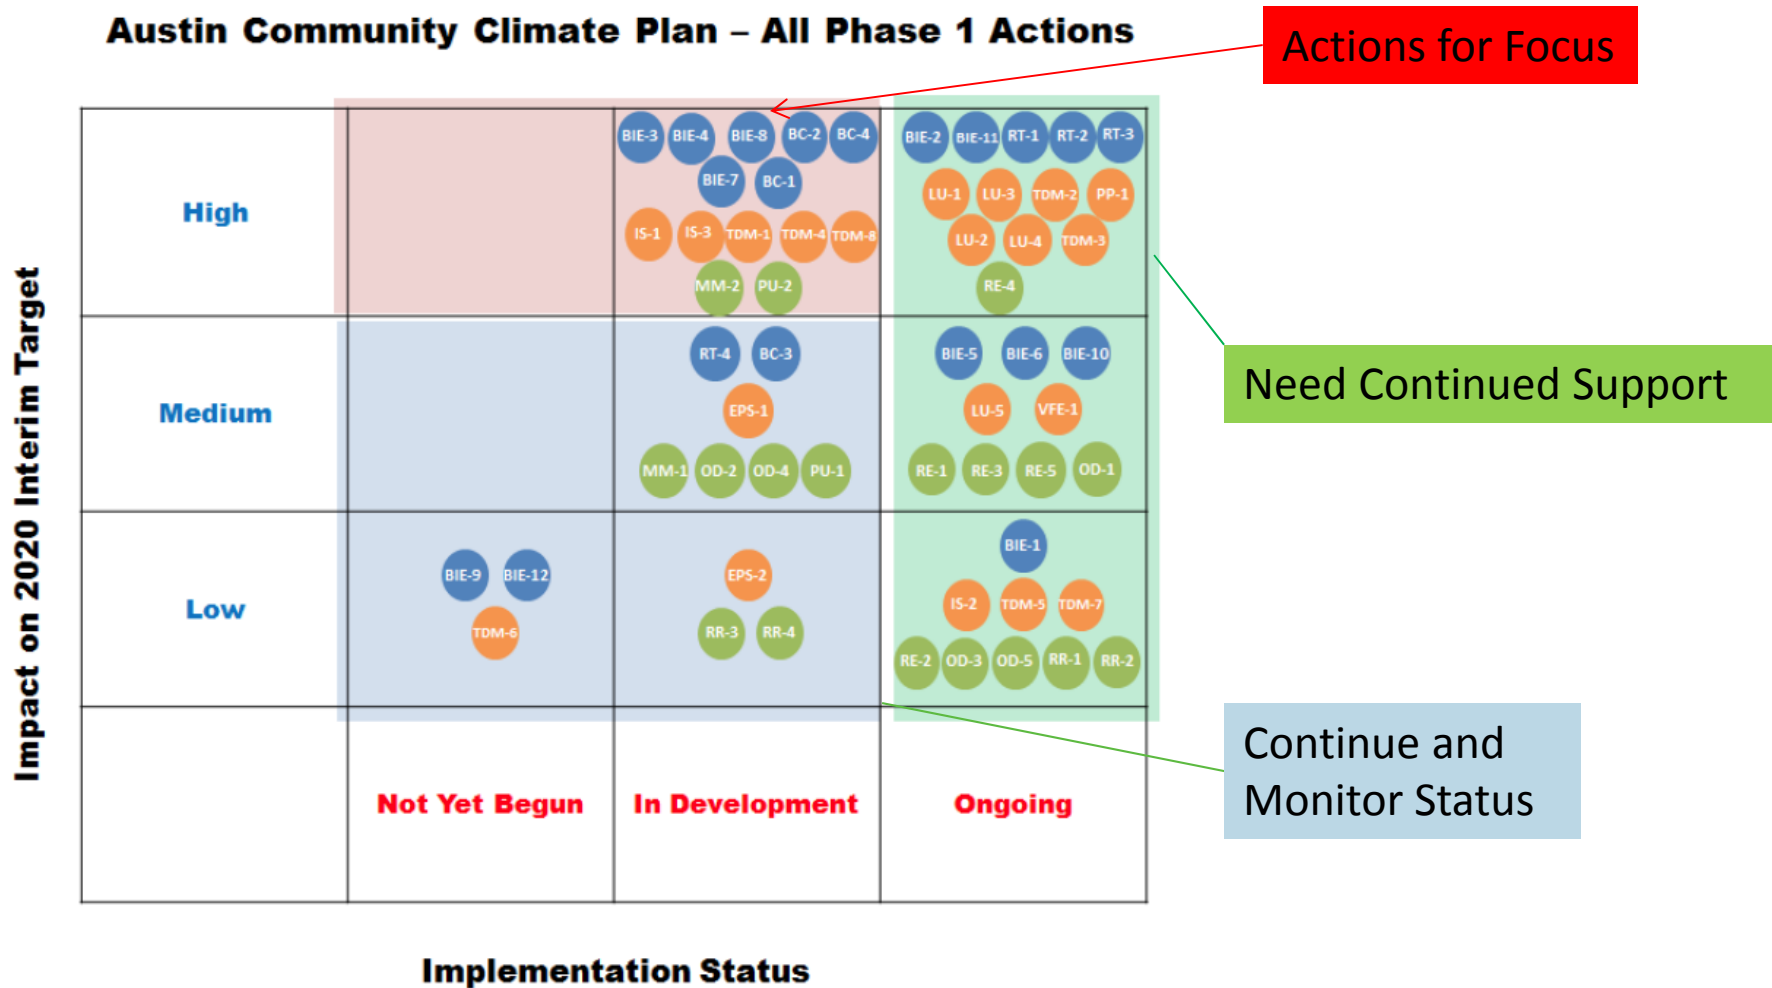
Austin Community Climate Plan – All Phase 1 Actions

Actions for Focus

Need Continued Support

Continue and Monitor Status

Impact on 2020 Interim Target

| | | | |
|---|---|---|---|
| High | | BIE-3 BIE-4 BIE-8 BC-2 BC-4 BIE-7 BC-1 IS-1 IS-3 TDM-1 TDM-4 TDM-8 MM-2 PU-2 | BIE-2 BIE-11 RT-1 RT-2 RT-3 LU-1 LU-3 TDM-2 PP-1 LU-2 LU-4 TDM-3 RE-4 |
| Medium | | RT-4 BC-3 EPS-1 MM-1 OD-2 OD-4 PU-1 | BIE-5 BIE-6 BIE-10 LU-5 VFE-1 RE-1 RE-3 RE-5 OD-1 |
| Low | BIE-9 BIE-12 TDM-6 | EPS-2 RR-3 RR-4 | BIE-1 IS-2 TDM-5 TDM-7 RE-2 OD-3 OD-5 RR-1 RR-2 |
| | Not Yet Begun | In Development | Ongoing |

Implementation Status